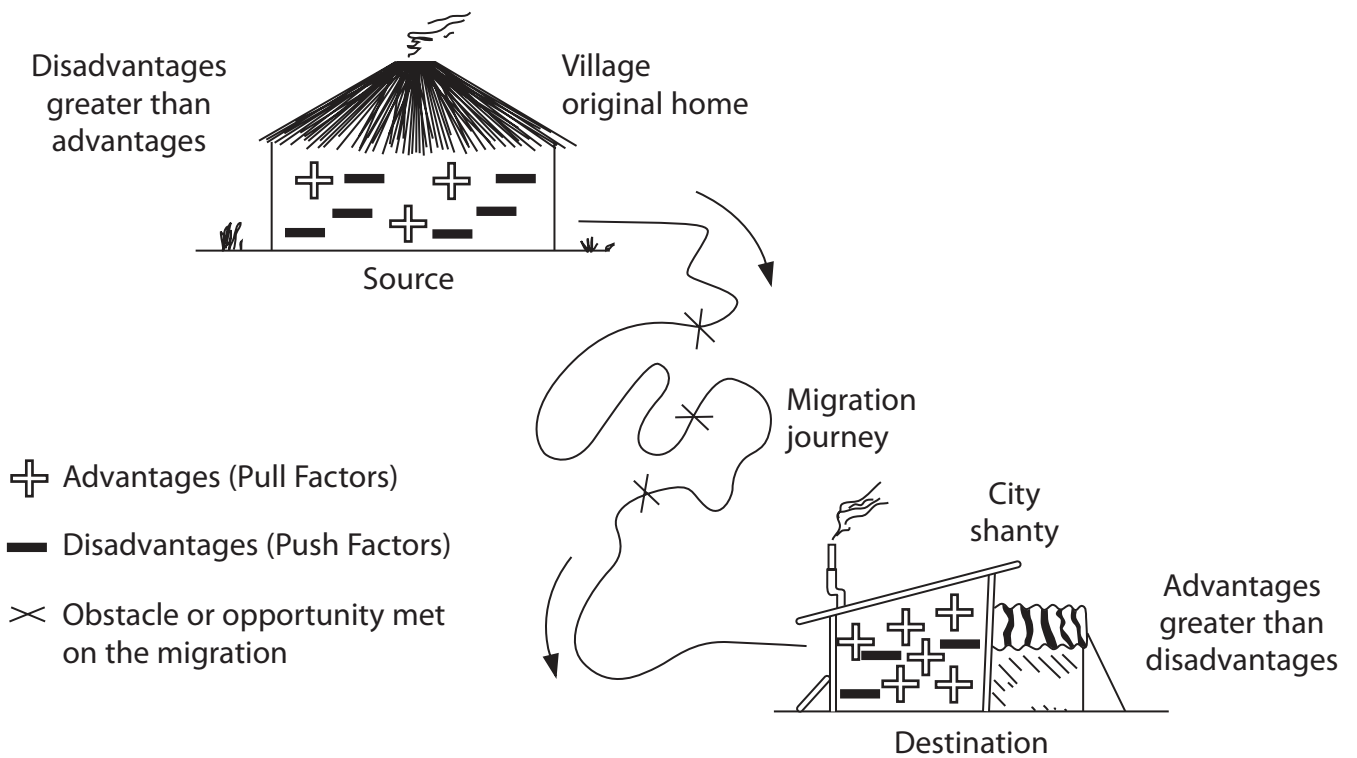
Disadvantages greater than advantages

Village original home

Source

Migration journey

City shanty

Advantages greater than disadvantages

Destination

Advantages (Pull Factors)

Disadvantages (Push Factors)

Obstacle or opportunity met on the migration